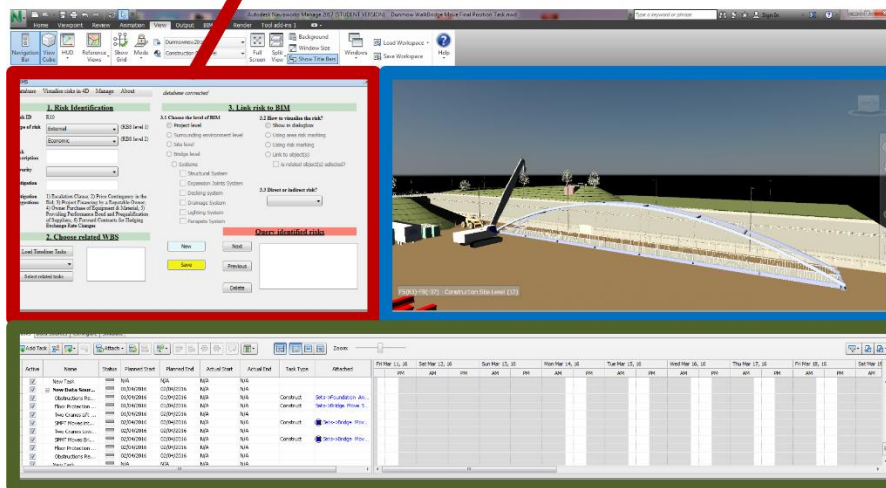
Autodesk Navisworks Manage 2017 (STUDENT VERSION) Dunmore WalkBridge Movie Final Position Task.nwd

Type a keyword or phrase

Sign In

Home Viewpoint Review Animation View Output BIM Render Tool add-ins 1

Navigation Bar

View Cube

HUD

Reference Views

Show Grid

Mode

Dunmorewo2016

Construction

Full Screen

Split View

Background

Window Size

Show Title Bar

Windows

Load Workspace

Save Workspace

Help

Database Visualize risks in 4D Manage About

database connected

1. Risk Identification

Risk ID R10

Type of risk External (RBS level 1)

Economic (RBS level 2)

Risk description

Severity

Mitigation

Mitigation suggestions

1) Escalation Clause; 2) Price Contingency in the Bid; 3) Project Financing by a Reputable Owner; 4) Owner Purchase of Equipment & Material; 5) Providing Performance Bond and Prequalification of Suppliers; 6) Forward Contracts for Hedging Exchange Rate Changes

2. Choose related WBS

Load Timeliner Tasks

Select related tasks

3. Link risk to BIM

3.1 Choose the level of BIM

Project level

Surrounding environment level

Site level

Bridge level

Systems

Structural System

Expansion Joints System

Decking system

Drainage System

Lighting System

Parapets System

3.2 How to visualize the risk?

Show in dialogbox

Using area risk marking

Using risk marking

Link to object(s)

Is related object(s) selected?

3.3 Direct or indirect risk?

New

Next

Save

Previous

Delete

Query identified risks

FS(K1)-FR(-37) : Construction Site Level (12)

Add Task

Attach

Zoom:

| Active | Name | Status | Planned Start | Planned End | Actual Start | Actual End | Task Type | Attached |
|---|---|---|---|---|---|---|---|---|
| ☑ | New Task | | N/A | N/A | N/A | N/A | | |
| ☑ | New Data Sour... | | 01/04/2016 | 02/04/2016 | N/A | N/A | | |
| ☑ | Obstructions Re... | | 01/04/2016 | 01/04/2016 | N/A | N/A | Construct | Sets->Foundation An... |
| ☑ | Floor Protection... | | 01/04/2016 | 01/04/2016 | N/A | N/A | Construct | Sets->Bridge Move S... |
| ☑ | Two Cranes Lift ... | | 01/04/2016 | 01/04/2016 | N/A | N/A | | |
| ☑ | SMPT Moves Bri... | | 02/04/2016 | 02/04/2016 | N/A | N/A | Construct | Sets->Bridge Move... |
| ☑ | Two Cranes Low... | | 02/04/2016 | 02/04/2016 | N/A | N/A | | |
| ☑ | SMPT Moves Bri... | | 02/04/2016 | 02/04/2016 | N/A | N/A | Construct | Sets->Bridge Move... |
| ☑ | Floor Protection... | | 02/04/2016 | 02/04/2016 | N/A | N/A | | |
| ☑ | Obstructions Re... | | 02/04/2016 | 02/04/2016 | N/A | N/A | | |
| ☑ | New Task | | N/A | N/A | N/A | N/A | | |

Fri Mar 11, 16 | Sat Mar 12, 16 | Sun Mar 13, 16 | Mon Mar 14, 16 | Tue Mar 15, 16 | Wed Mar 16, 16 | Thu Mar 17, 16 | Fri Mar 18, 16 | Sat Mar

PM AM PM AM PM AM PM AM PM AM PM AM PM AM PM